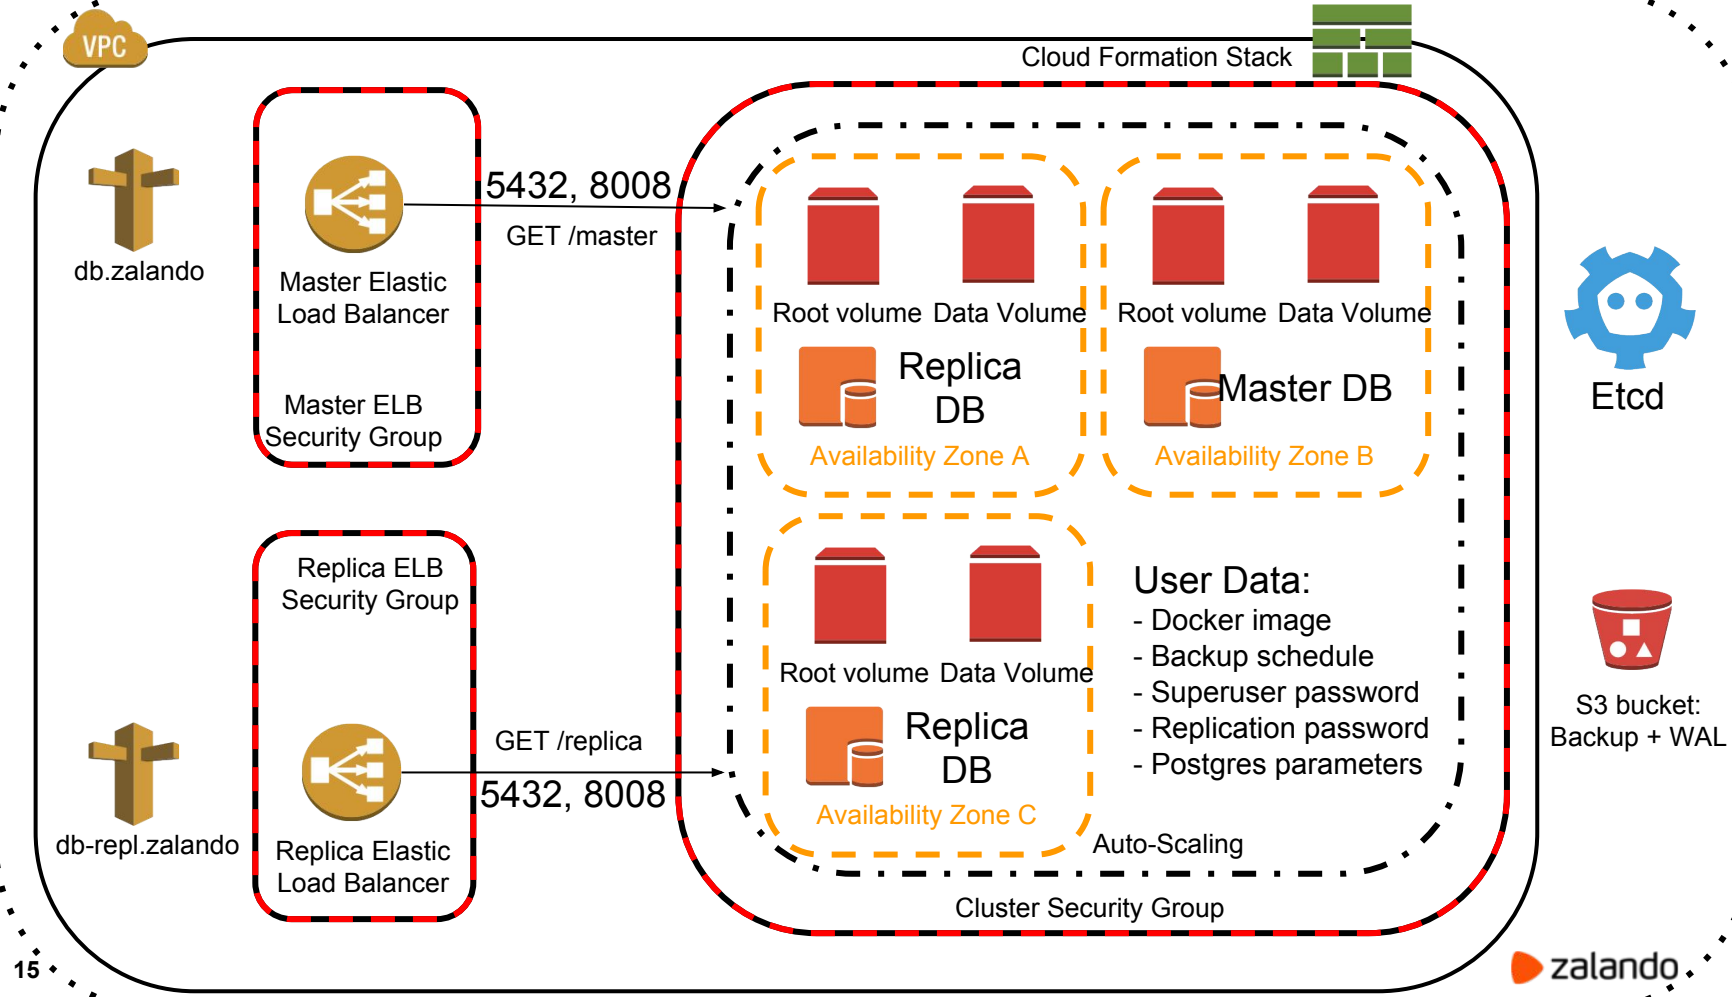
VPC

Cloud Formation Stack

db.zalando

Master Elastic Load Balancer

Master ELB Security Group

5432, 8008

GET /master

Root volume Data Volume

Replica DB

Availability Zone A

Root volume Data Volume

Master DB

Availability Zone B

Etcd

Replica ELB Security Group

db-repl.zalando

Replica Elastic Load Balancer

GET /replica

5432, 8008

Root volume Data Volume

Replica DB

Availability Zone C

User Data:
- Docker image
- Backup schedule
- Superuser password
- Replication password
- Postgres parameters

Auto-Scaling

Cluster Security Group

S3 bucket: Backup + WAL

15

zalando